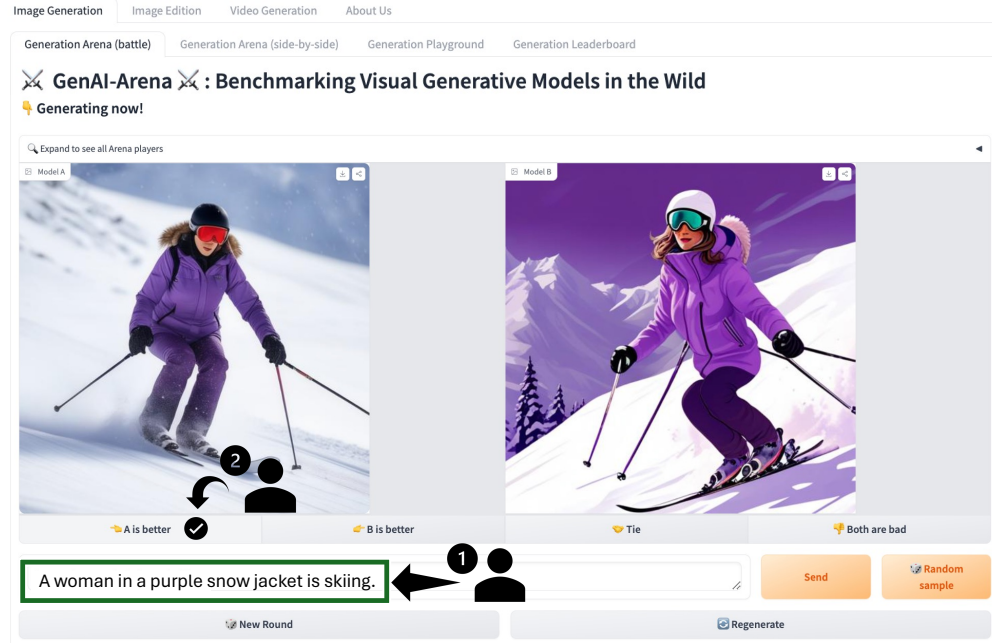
Image Generation Image Edition Video Generation About Us

Generation Arena (battle) Generation Arena (side-by-side) Generation Playground Generation Leaderboard

⚔️ GenAI-Arena ⚔️ : Benchmarking Visual Generative Models in the Wild

👇 Generating now!

🔍 Expand to see all Arena players

Model A

Model B

2

👈 A is better

👉 B is better

🤝 Tie

👎 Both are bad

A woman in a purple snow jacket is skiing.

1

Send

🎲 Random sample

🎲 New Round

🔄 Regenerate